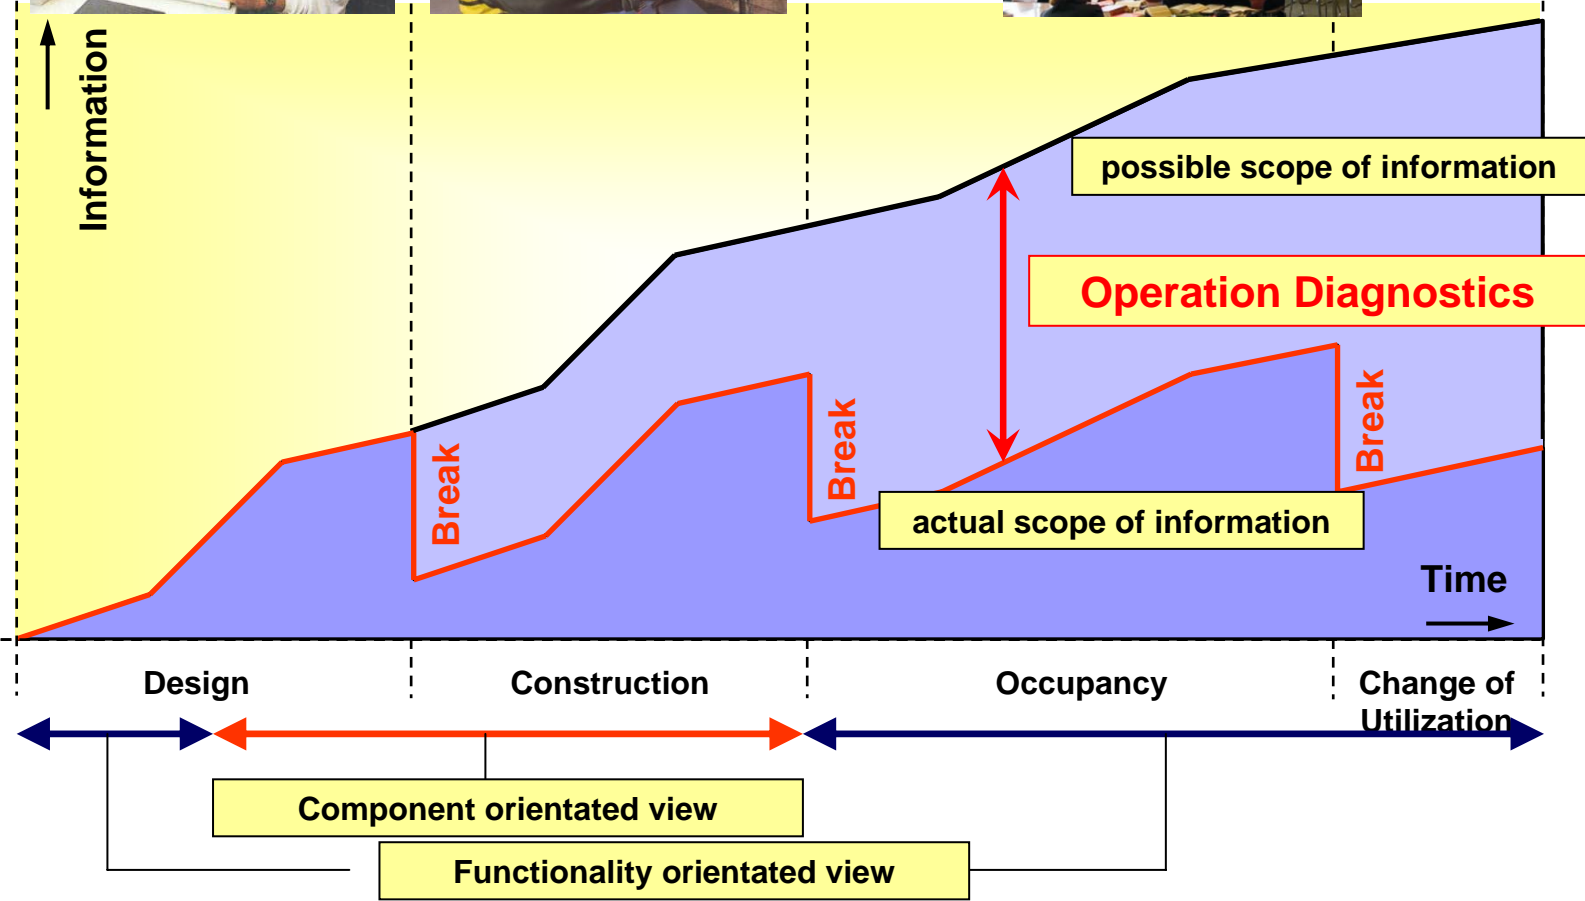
Information

possible scope of information

Operation Diagnostics

Break

Break

Break

actual scope of information

Time

Design

Construction

Occupancy

Change of Utilization

Component orientated view

Functionality orientated view